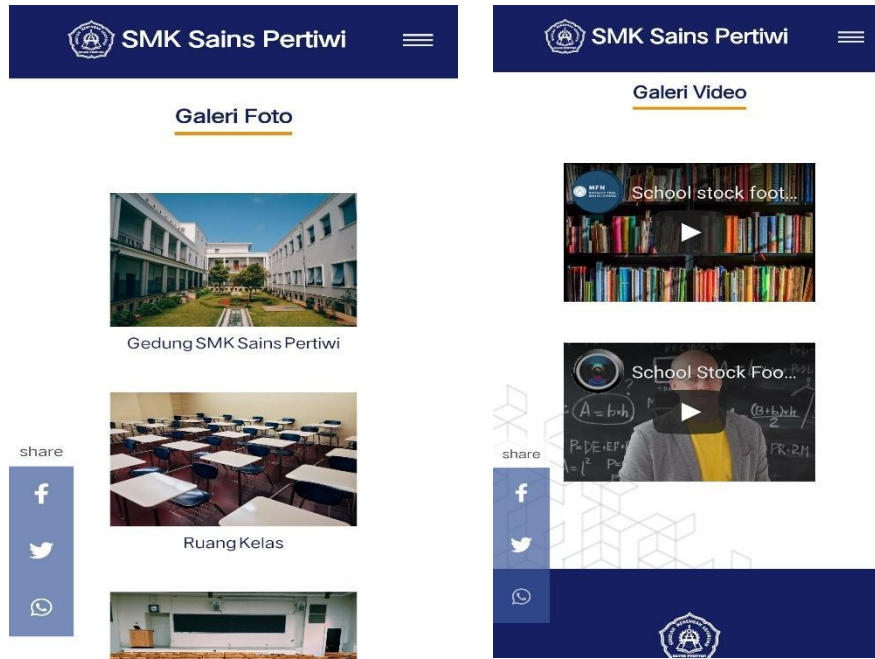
SMK Sains Pertiwi

Galeri Foto

Gedung SMK Sains Pertiwi

share

Ruang Kelas

SMK Sains Pertiwi

Galeri Video

MFN

School stock foot...

School Stock Foo...

$A = b \cdot h$

$\frac{(B+b) \cdot h}{2}$

share